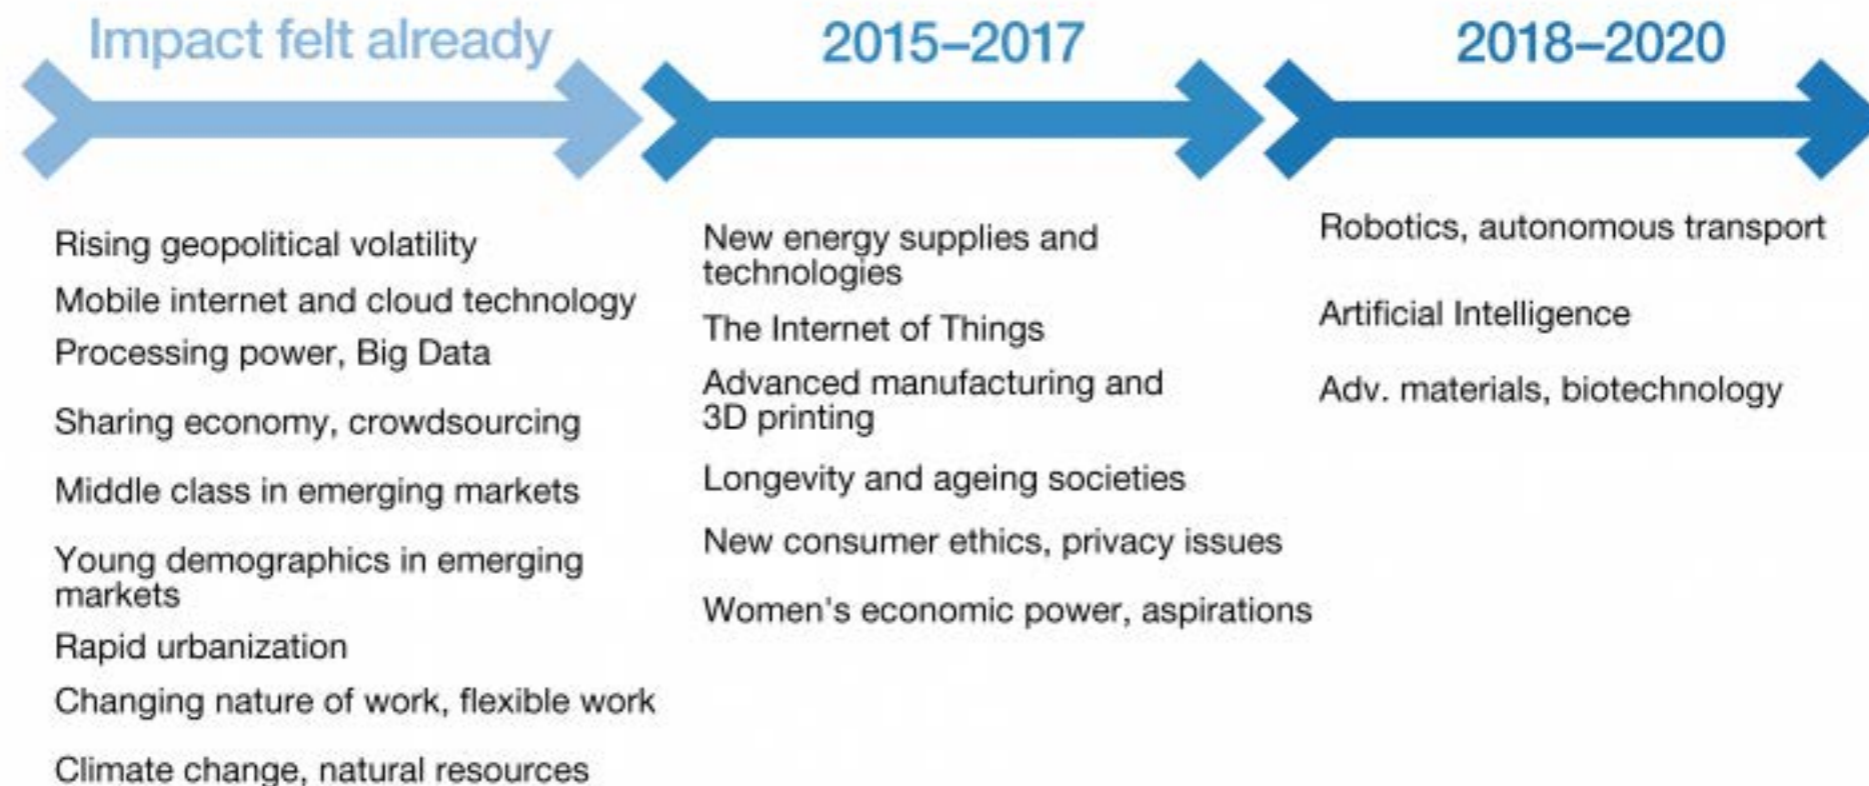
Impact felt already

Rising geopolitical volatility

Mobile internet and cloud technology

Processing power, Big Data

Sharing economy, crowdsourcing

Middle class in emerging markets

Young demographics in emerging markets

Rapid urbanization

Changing nature of work, flexible work

Climate change, natural resources

2015–2017

New energy supplies and technologies

The Internet of Things

Advanced manufacturing and 3D printing

Longevity and ageing societies

New consumer ethics, privacy issues

Women's economic power, aspirations

2018–2020

Robotics, autonomous transport

Artificial Intelligence

Adv. materials, biotechnology